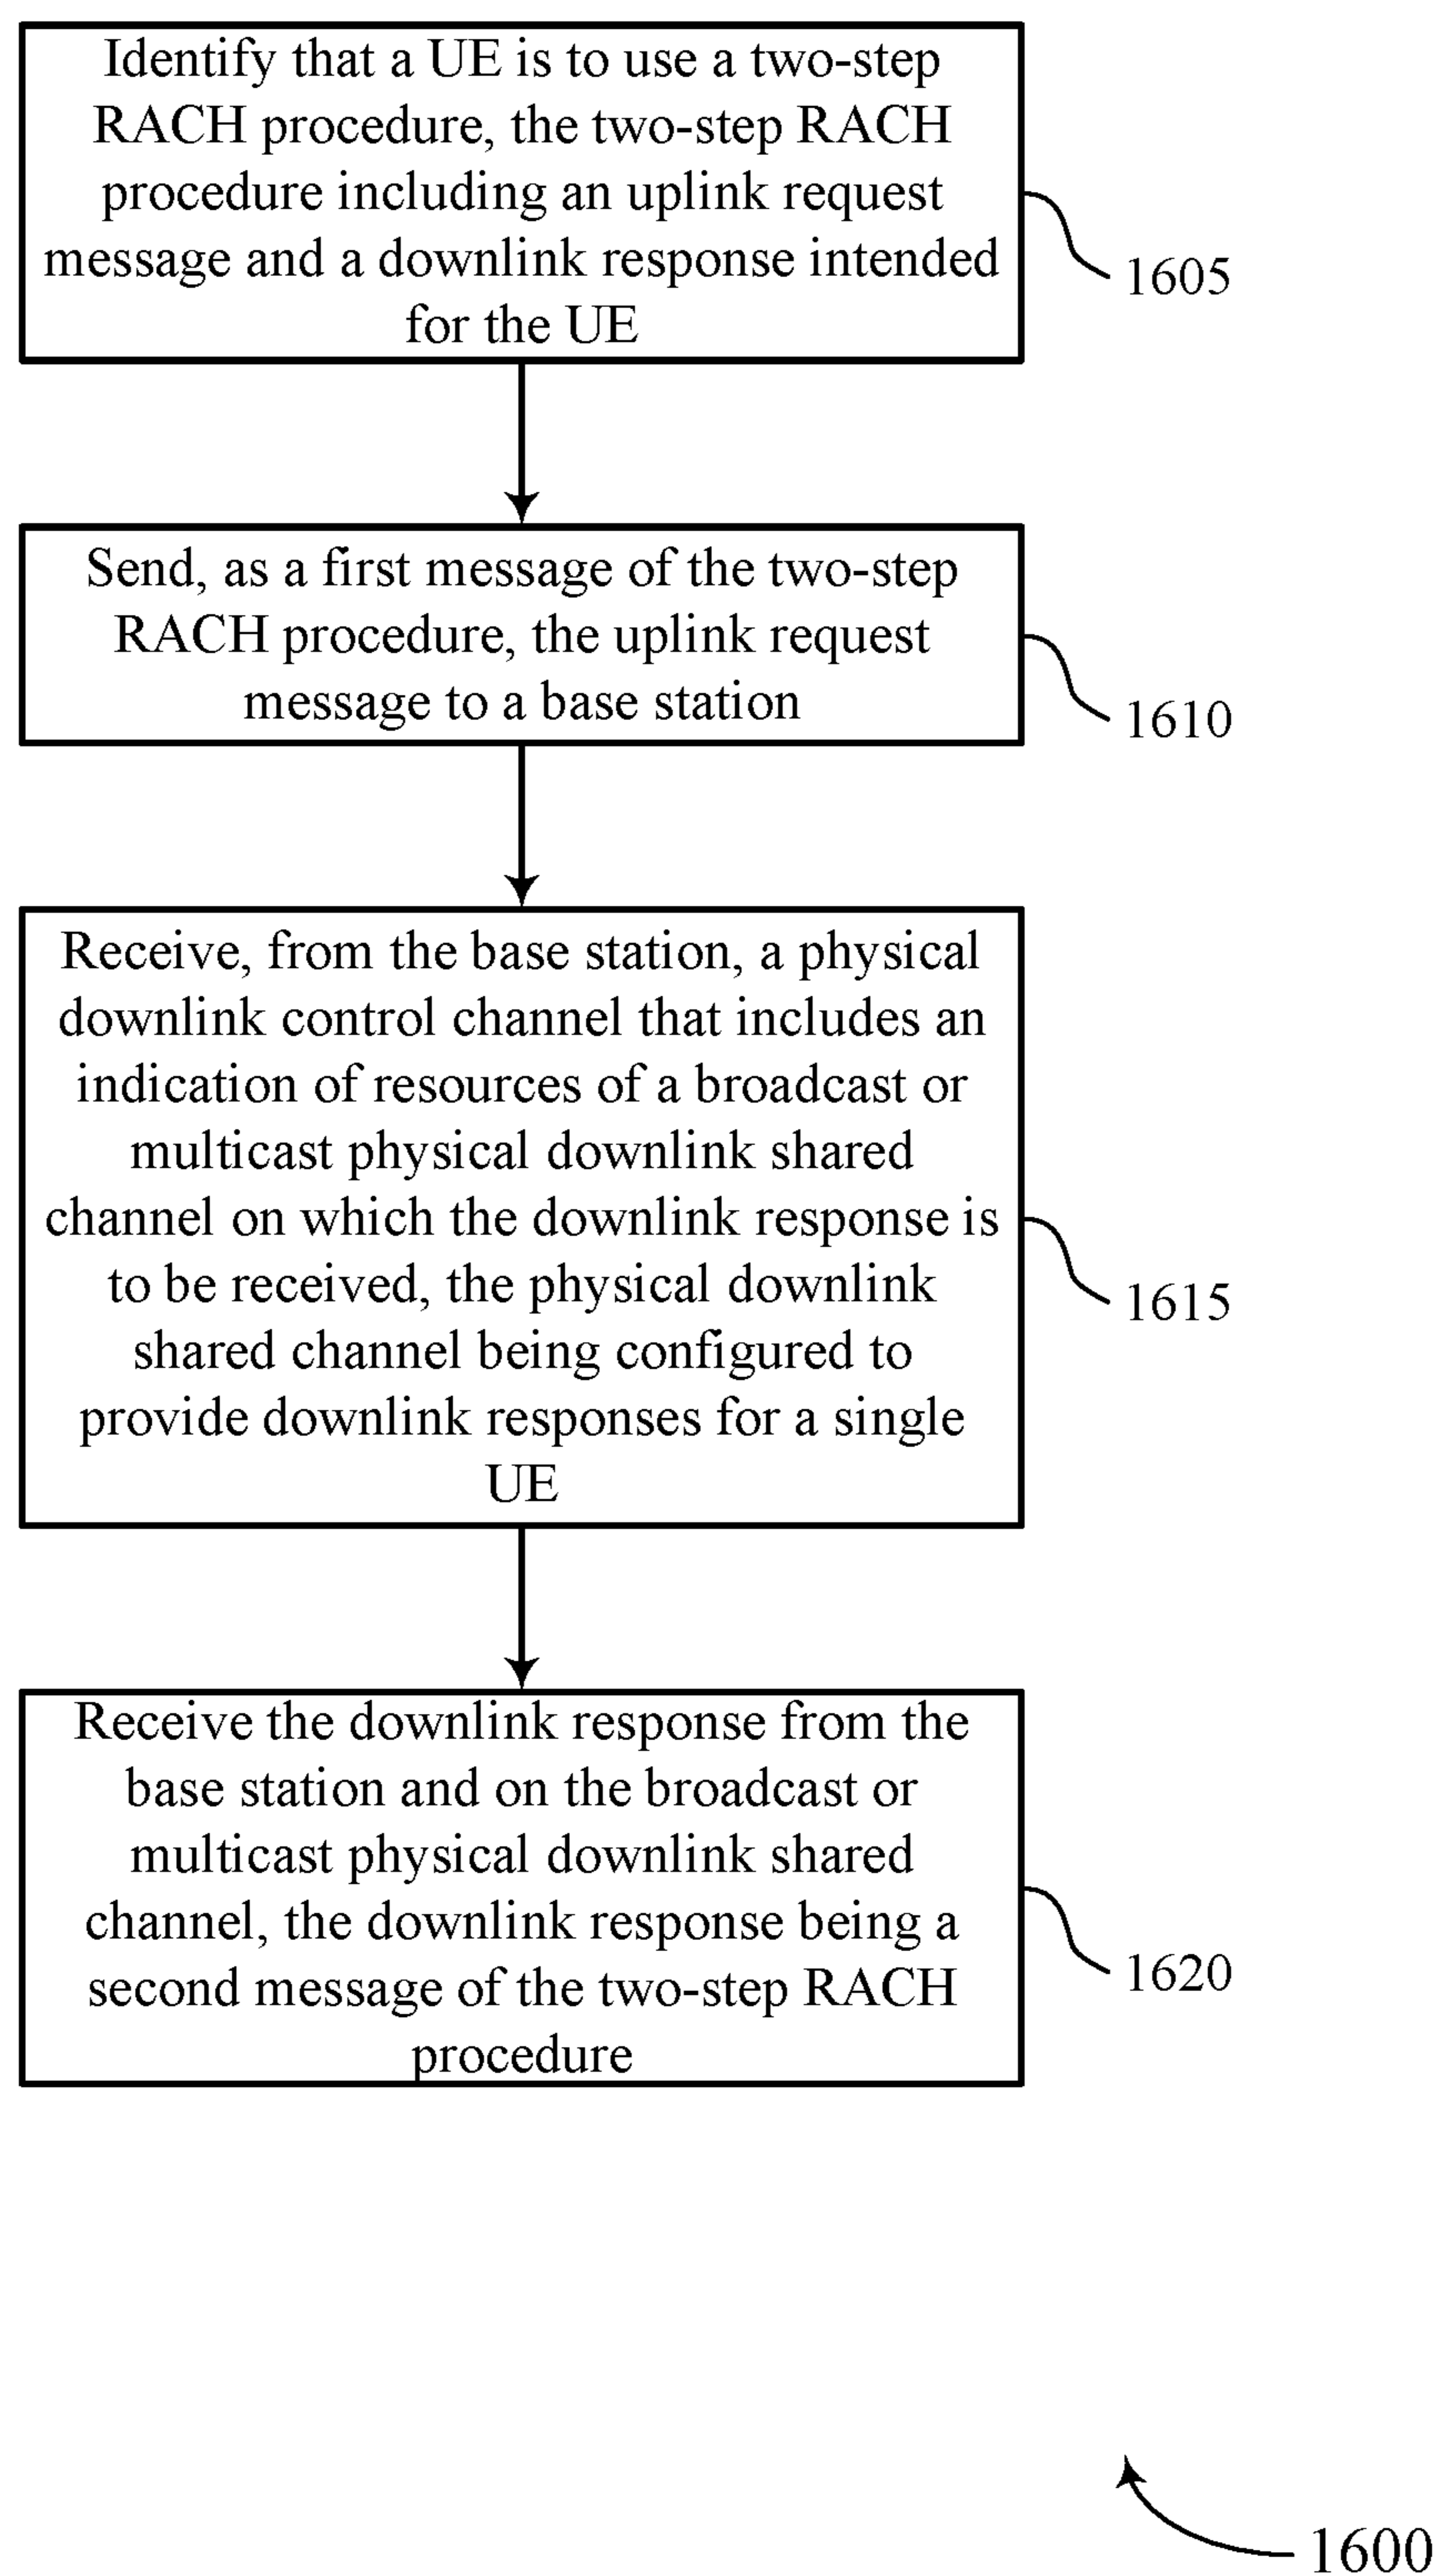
Identify that a UE is to use a two-step RACH procedure, the two-step RACH procedure including an uplink request message and a downlink response intended for the UE

1605

Send, as a first message of the two-step RACH procedure, the uplink request message to a base station

1610

Receive, from the base station, a physical downlink control channel that includes an indication of resources of a broadcast or multicast physical downlink shared channel on which the downlink response is to be received, the physical downlink shared channel being configured to provide downlink responses for a single UE

1615

Receive the downlink response from the base station and on the broadcast or multicast physical downlink shared channel, the downlink response being a second message of the two-step RACH procedure

1620

1600